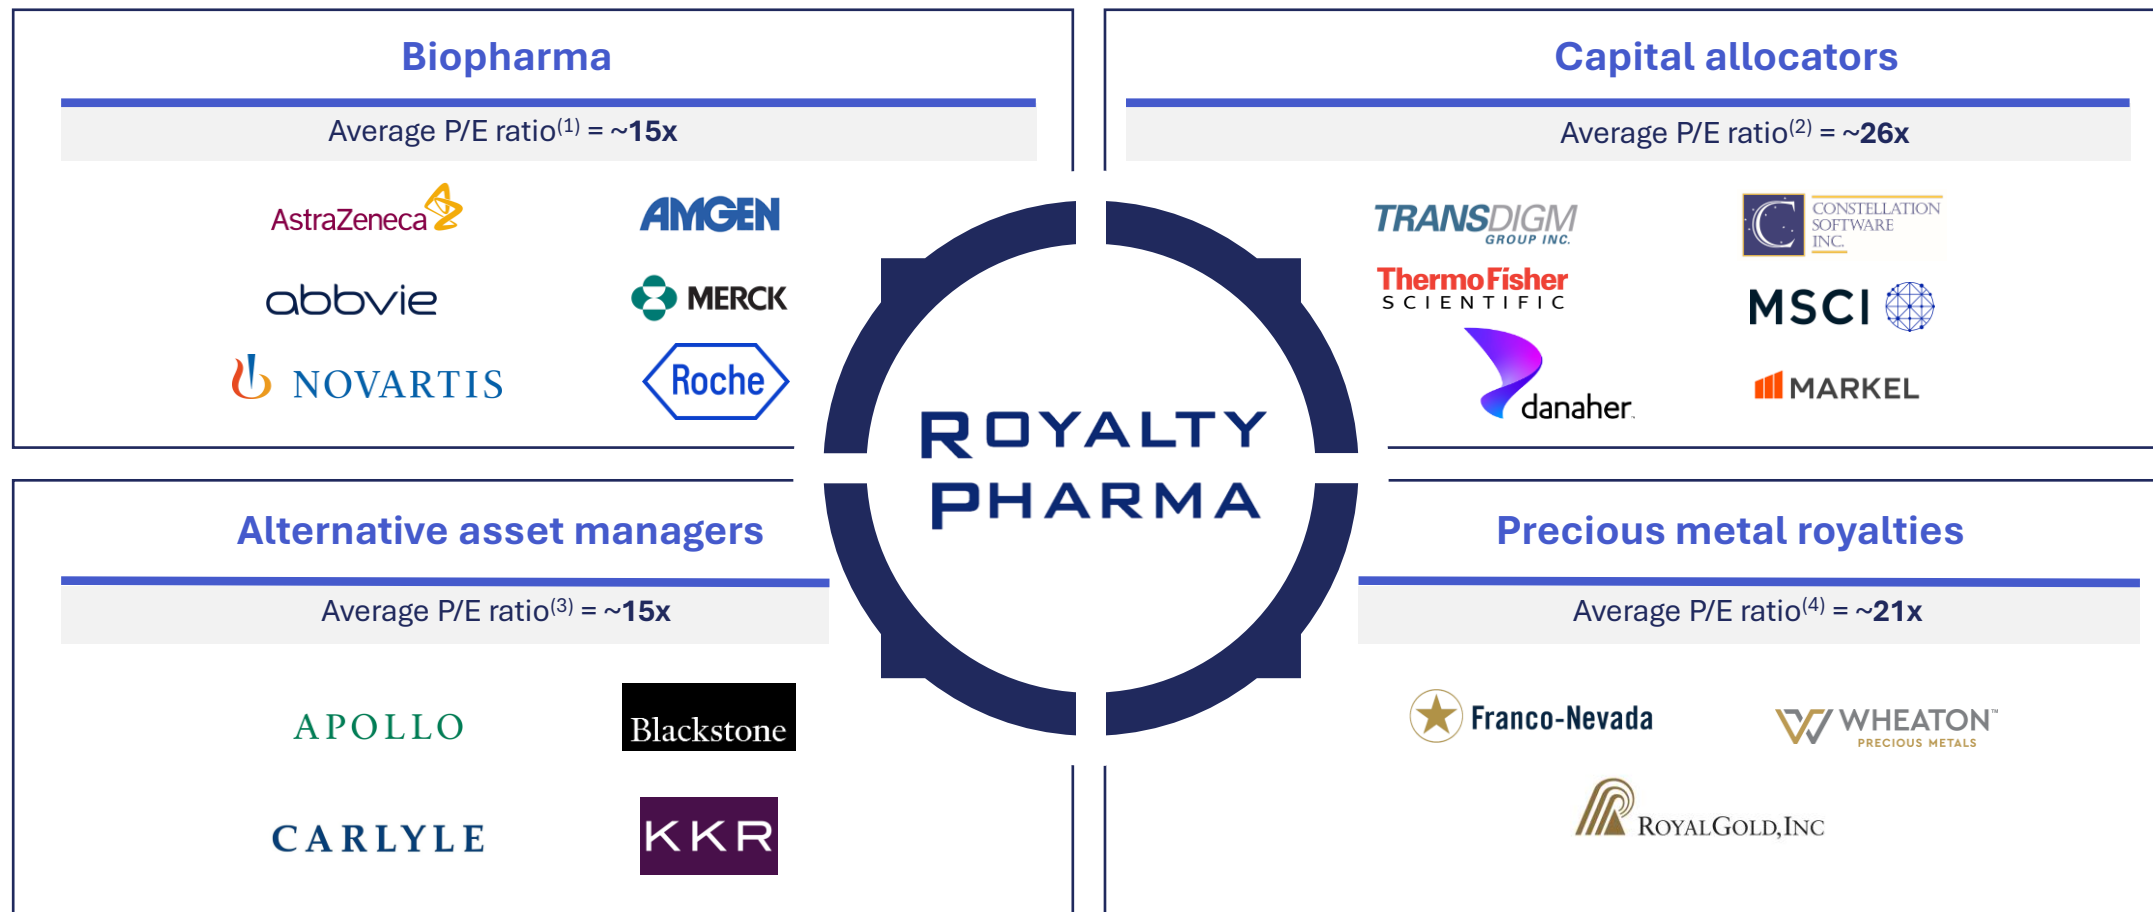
Biopharma

Average P/E ratio$^{(1)}$ = ~15x

AstraZeneca

AMGEN

abbvie

MERCK

NOVARTIS

Roche

Capital allocators

Average P/E ratio$^{(2)}$ = ~26x

TRANSDIGM GROUP INC.

CONSTELLATION SOFTWARE INC.

ThermoFisher SCIENTIFIC

MSCI

danaher

MARKEL

ROYALTY PHARMA

Alternative asset managers

Average P/E ratio$^{(3)}$ = ~15x

APOLLO

Blackstone

CARLYLE

KKR

Precious metal royalties

Average P/E ratio$^{(4)}$ = ~21x

Franco-Nevada

WHEATON PRECIOUS METALS

ROYALGOLD, INC